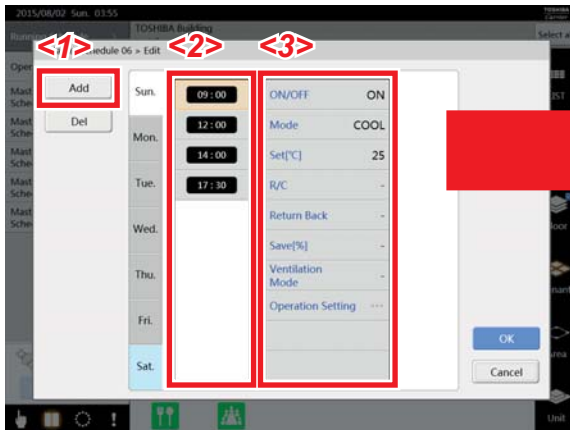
2015/08/02 Sun. 03:55
TOSHIBA Building
TOSHIBA Carrier
Runn
Select a
Oper
Mast Sche
Mast Sche
Mast Sche
Mast Sche
Mast Sche
<1>
<2>
<3>
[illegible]hedule 06 > Edit
Add
Del
Sun.
Mon.
Tue.
Wed.
Thu.
Fri.
Sat.
09 : 00
12 : 00
14 : 00
17 : 30
ON/OFF ON
Mode COOL
Set[°C] 25
R/C -
Return Back -
Save[%] -
Ventilation Mode -
Operation Setting ---
OK
Cancel
IST
loor
nant
ama
Unit